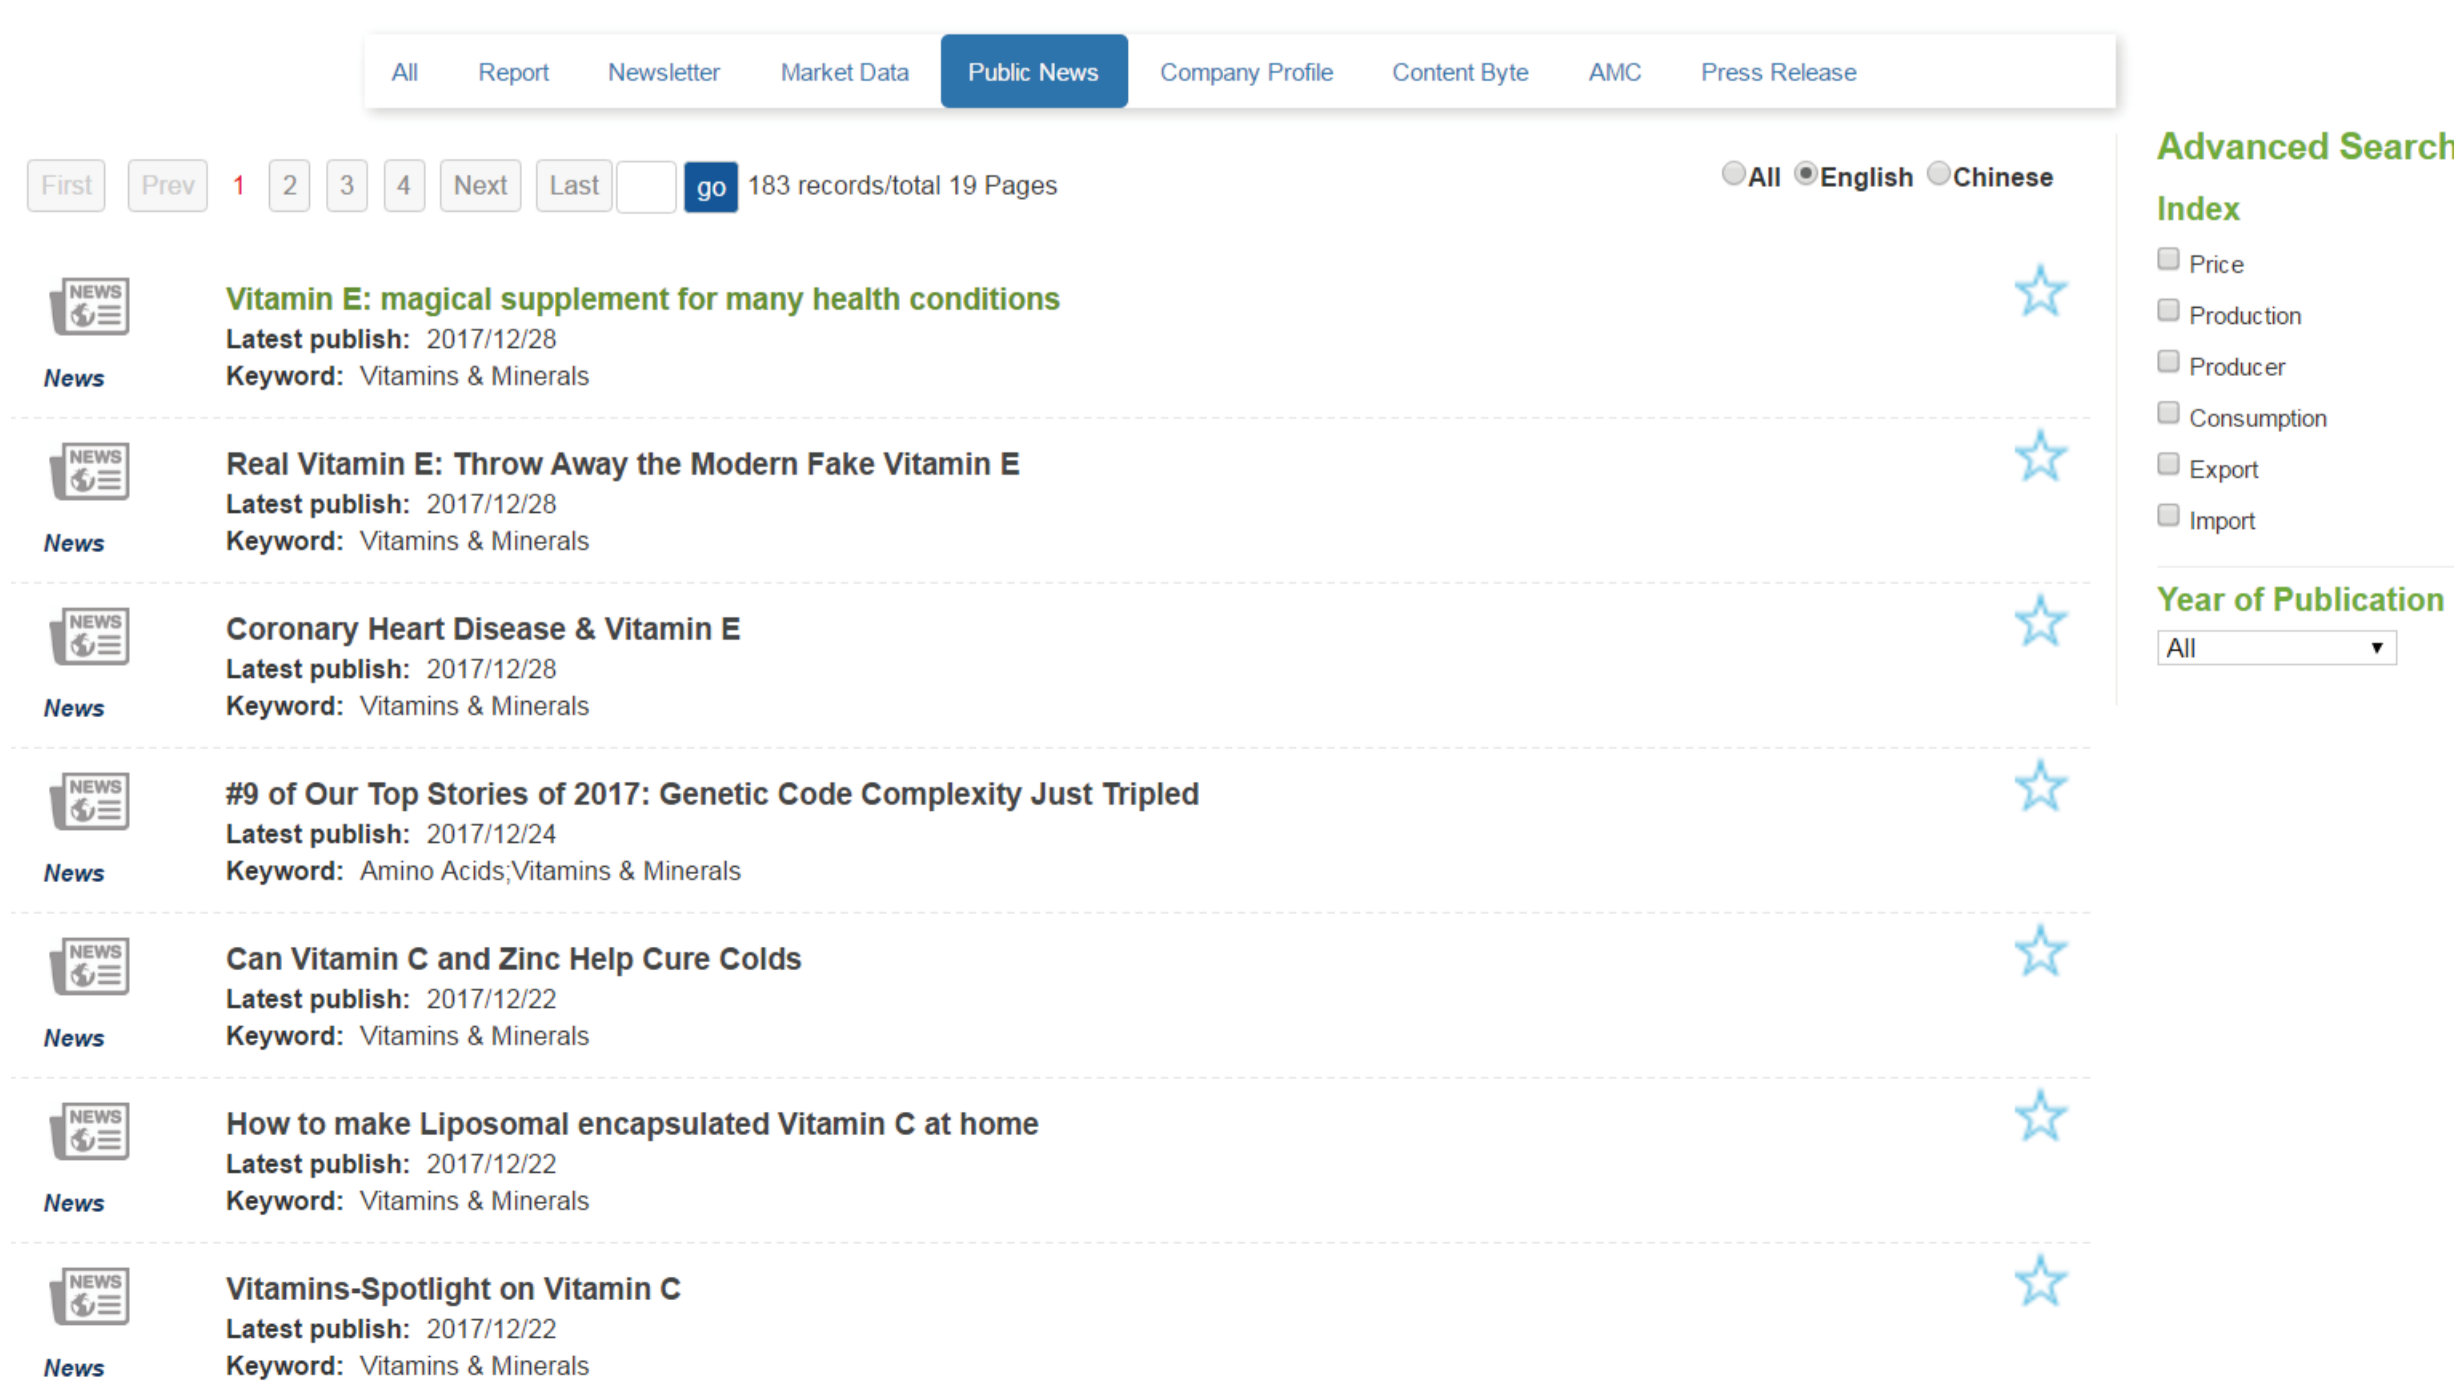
All Report Newsletter Market Data Public News Company Profile Content Byte AMC Press Release

First Prev 1 2 3 4 Next Last go 183 records/total 19 Pages

All English Chinese

NEWS
News
Vitamin E: magical supplement for many health conditions
Latest publish: 2017/12/28
Keyword: Vitamins & Minerals

NEWS
News
Real Vitamin E: Throw Away the Modern Fake Vitamin E
Latest publish: 2017/12/28
Keyword: Vitamins & Minerals

NEWS
News
Coronary Heart Disease & Vitamin E
Latest publish: 2017/12/28
Keyword: Vitamins & Minerals

NEWS
News
#9 of Our Top Stories of 2017: Genetic Code Complexity Just Tripled
Latest publish: 2017/12/24
Keyword: Amino Acids;Vitamins & Minerals

NEWS
News
Can Vitamin C and Zinc Help Cure Colds
Latest publish: 2017/12/22
Keyword: Vitamins & Minerals

NEWS
News
How to make Liposomal encapsulated Vitamin C at home
Latest publish: 2017/12/22
Keyword: Vitamins & Minerals

NEWS
News
Vitamins-Spotlight on Vitamin C
Latest publish: 2017/12/22
Keyword: Vitamins & Minerals

Advanced Search

Index

Price
Production
Producer
Consumption
Export
Import

Year of Publication

All